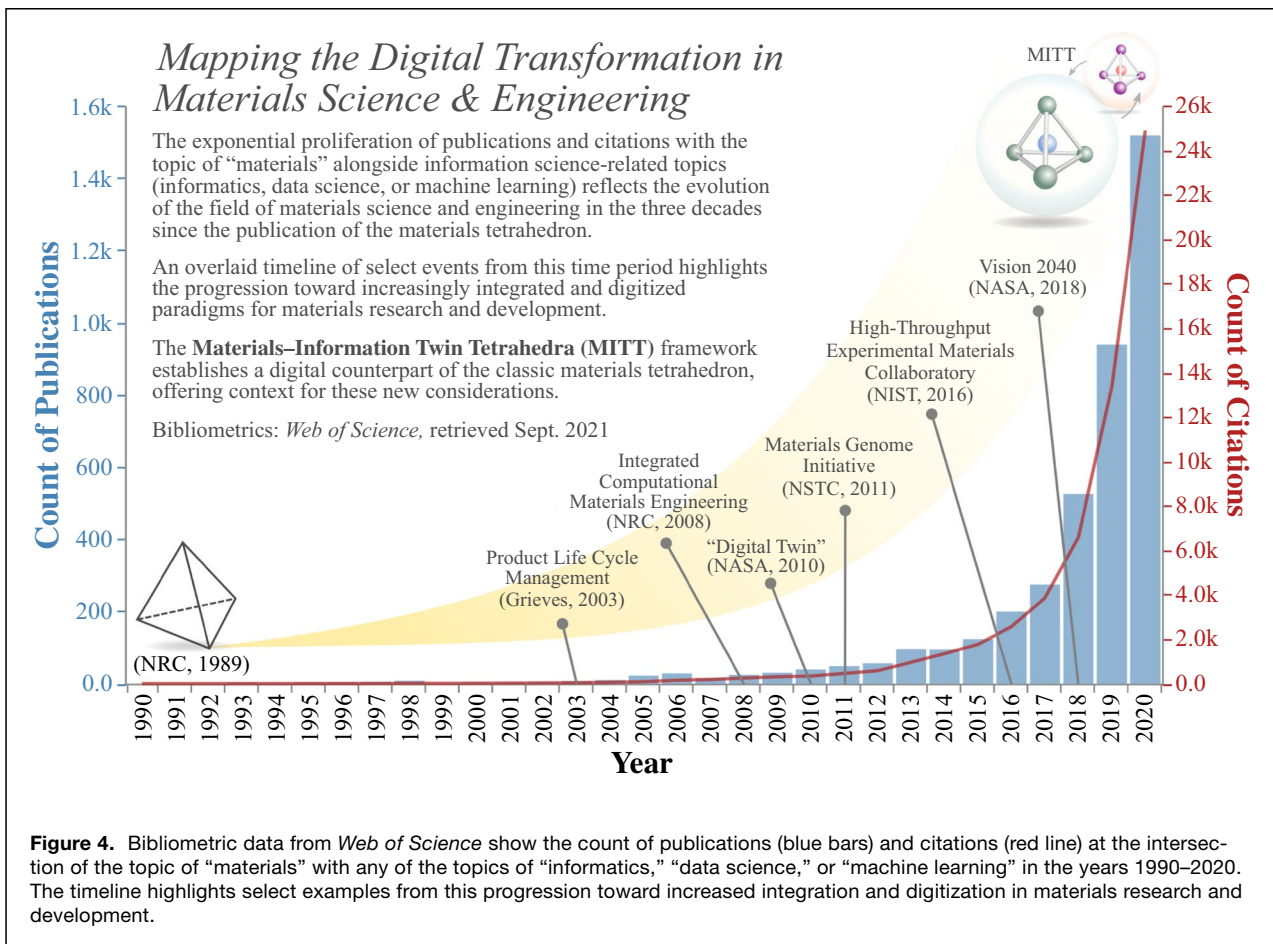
*Mapping the Digital Transformation in Materials Science & Engineering*

The exponential proliferation of publications and citations with the topic of "materials" alongside information science-related topics (informatics, data science, or machine learning) reflects the evolution of the field of materials science and engineering in the three decades since the publication of the materials tetrahedron.

An overlaid timeline of select events from this time period highlights the progression toward increasingly integrated and digitized paradigms for materials research and development.

The **Materials–Information Twin Tetrahedra (MITT)** framework establishes a digital counterpart of the classic materials tetrahedron, offering context for these new considerations.

Bibliometrics: *Web of Science,* retrieved Sept. 2021

MITT

Count of Publications

1.6k
1.4k
1.2k
1.0k
800
600
400
200
0.0

Count of Citations

26k
24k
22k
20k
18k
16k
14k
12k
10k
8.0k
6.0k
4.0k
2.0k
0.0

(NRC, 1989)

Product Life Cycle Management (Grieves, 2003)

Integrated Computational Materials Engineering (NRC, 2008)

"Digital Twin" (NASA, 2010)

Materials Genome Initiative (NSTC, 2011)

High-Throughput Experimental Materials Collaboratory (NIST, 2016)

Vision 2040 (NASA, 2018)

1990 1991 1992 1993 1994 1995 1996 1997 1998 1999 2000 2001 2002 2003 2004 2005 2006 2007 2008 2009 2010 2011 2012 2013 2014 2015 2016 2017 2018 2019 2020

**Year**

**Figure 4.** Bibliometric data from *Web of Science* show the count of publications (blue bars) and citations (red line) at the intersection of the topic of "materials" with any of the topics of "informatics," "data science," or "machine learning" in the years 1990–2020. The timeline highlights select examples from this progression toward increased integration and digitization in materials research and development.